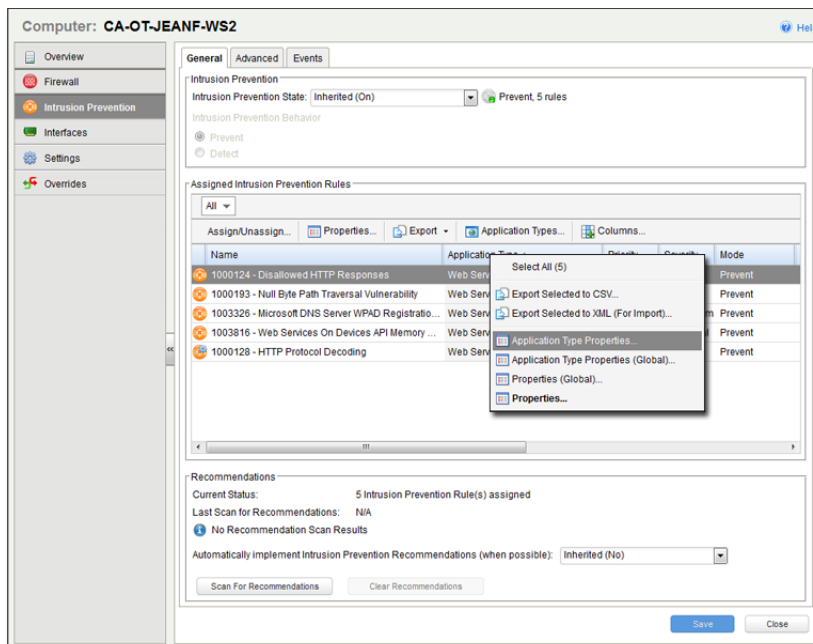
Computer: CA-OT-JEANF-WS2

Hel

Overview
Firewall
Intrusion Prevention
Interfaces
Settings
Overrides

General Advanced Events

Intrusion Prevention
Intrusion Prevention State: Inherited (On) Prevent, 5 rules
Intrusion Prevention Behavior
Prevent
Detect

Assigned Intrusion Prevention Rules
All
Assign/Unassign... Properties... Export Application Types... Columns...

| Name | Application Type | Priority | Severity | Mode |
|---|---|---|---|---|
| 1000124 - Disallowed HTTP Responses | Web Serv | | | Prevent |
| 1000193 - Null Byte Path Traversal Vulnerability | Web Serv | | | Prevent |
| 1003326 - Microsoft DNS Server WPAD Registratio... | Web Serv | | m | Prevent |
| 1003816 - Web Services On Devices API Memory ... | Web Serv | | | Prevent |
| 1000128 - HTTP Protocol Decoding | Web Serv | | | Prevent |

Select All (5)
Export Selected to CSV...
Export Selected to XML (For Import)...
Application Type Properties...
Application Type Properties (Global)...
Properties (Global)...
Properties...

Recommendations
Current Status: 5 Intrusion Prevention Rule(s) assigned
Last Scan for Recommendations: N/A
No Recommendation Scan Results
Automatically implement Intrusion Prevention Recommendations (when possible): Inherited (No)
Scan For Recommendations Clear Recommendations

Save Close